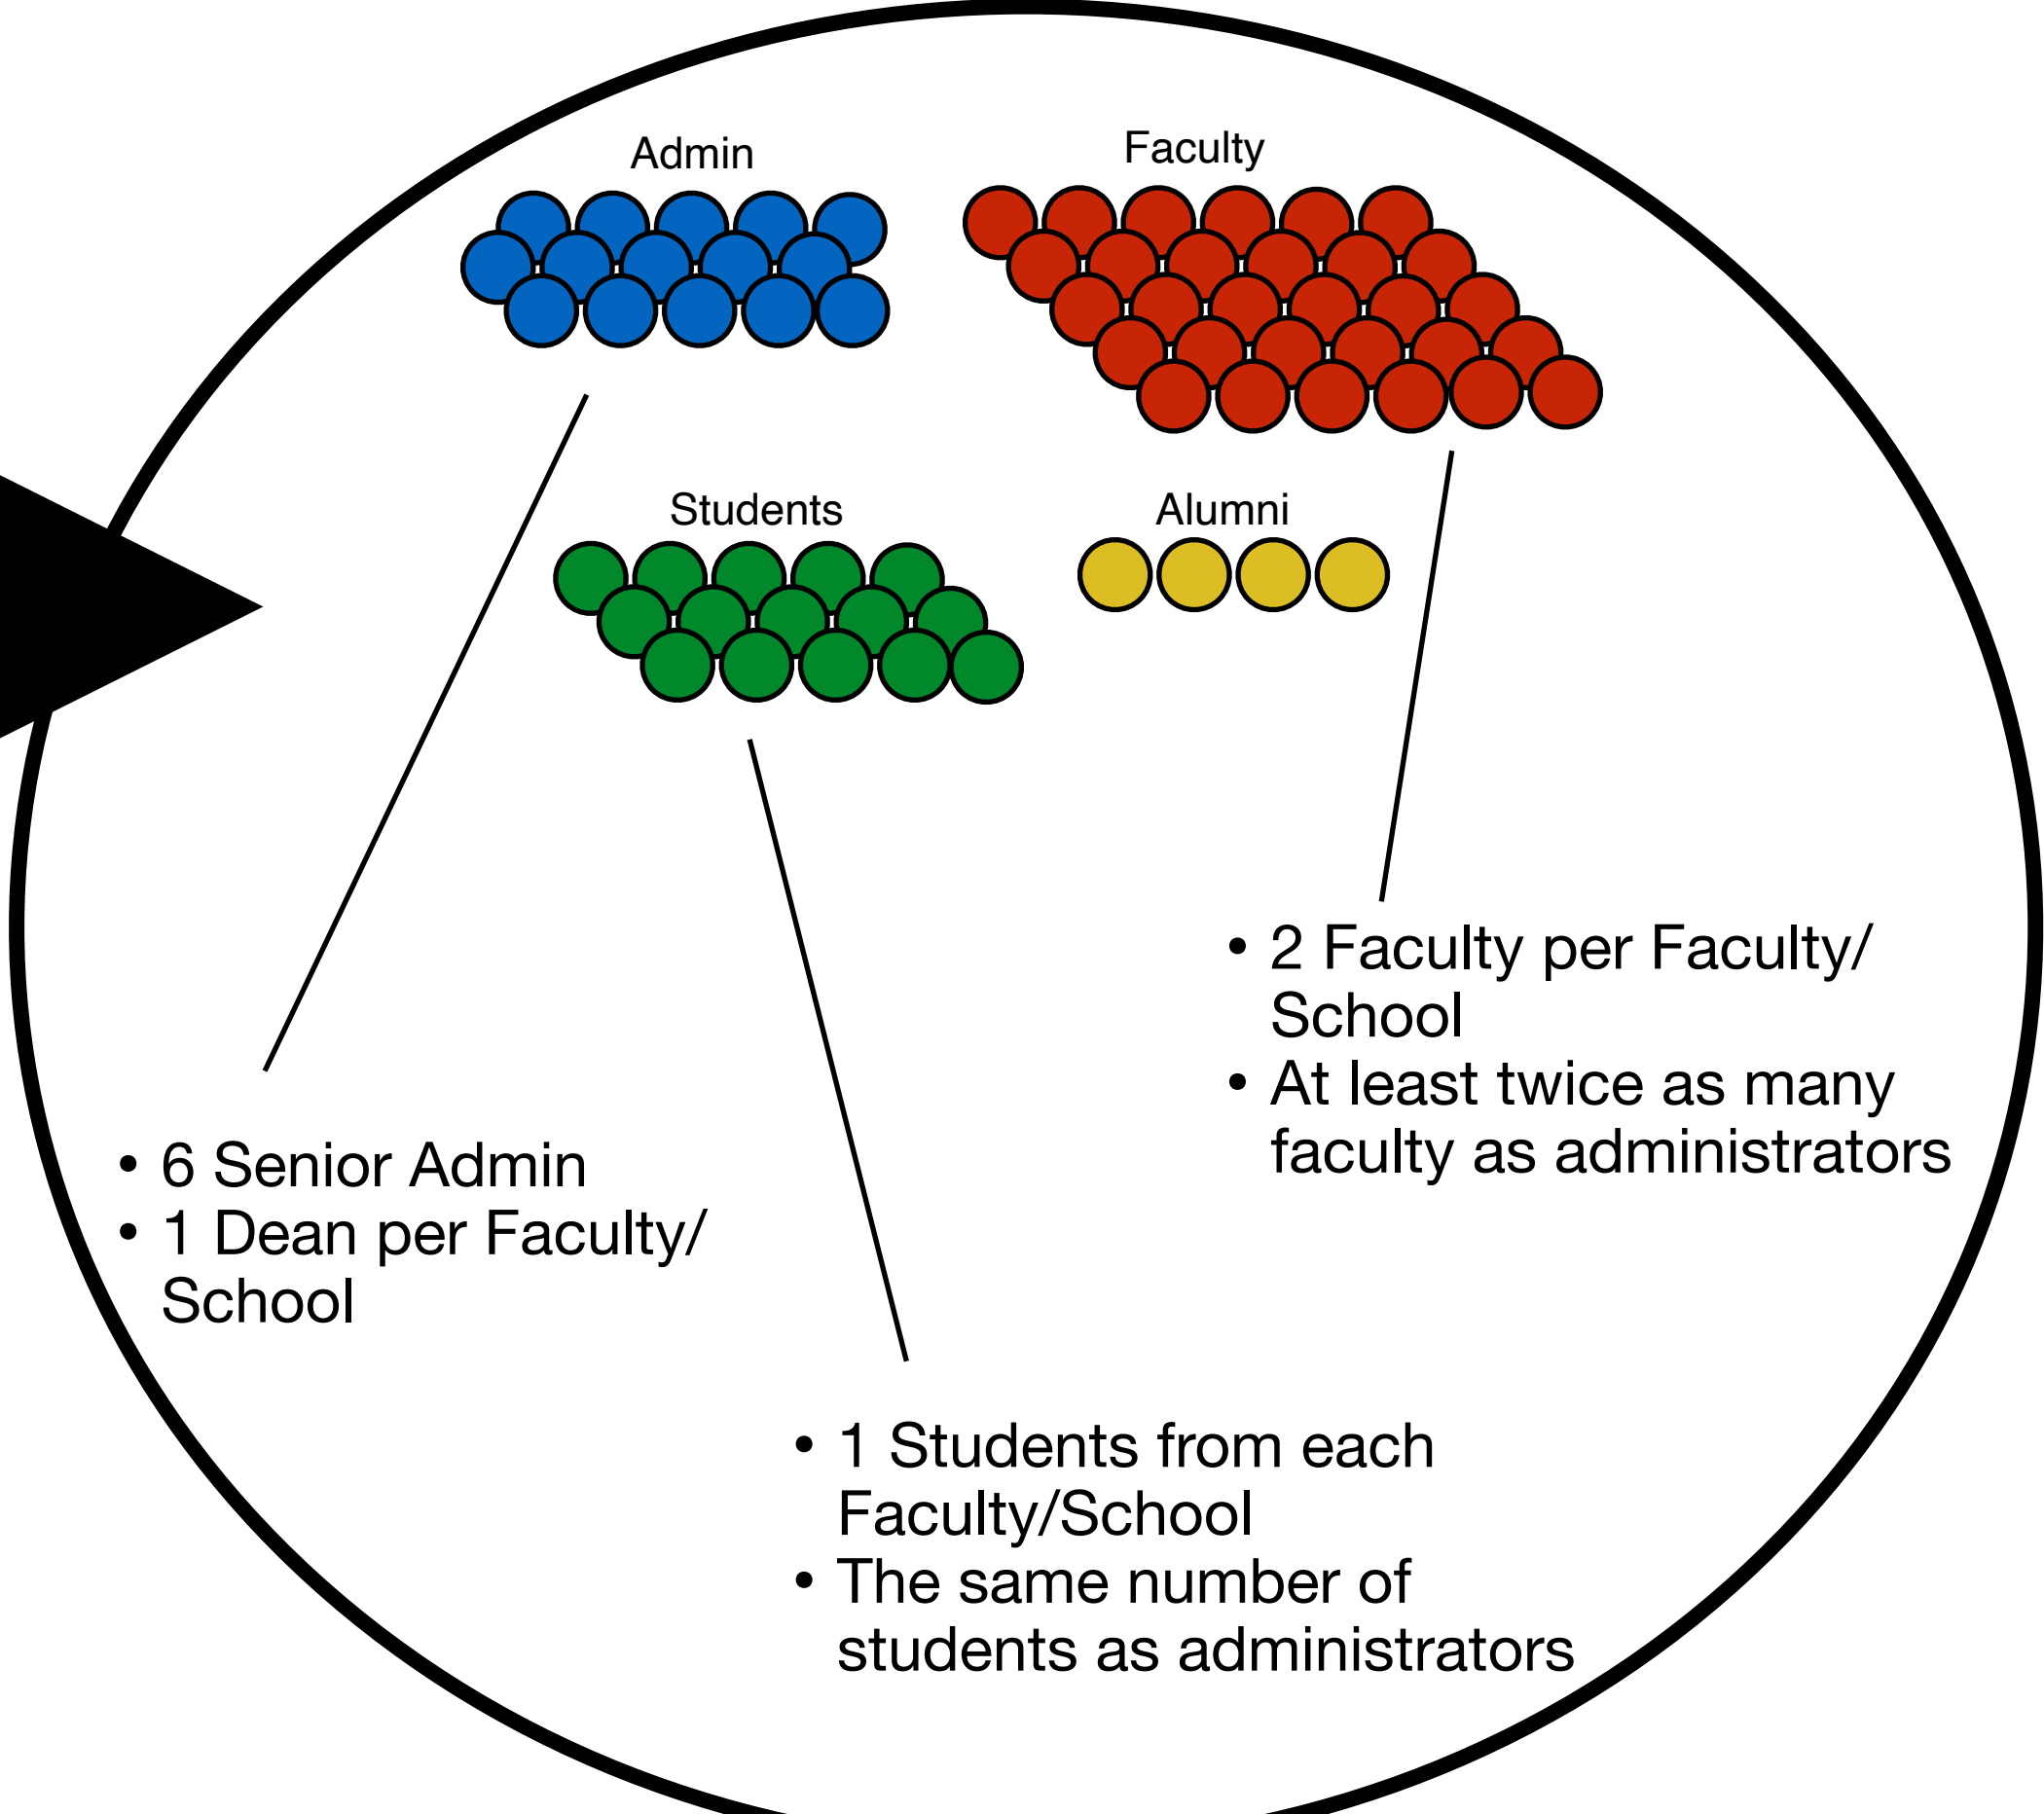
Admin

Faculty

Students

Alumni

• 2 Faculty per Faculty/School
• At least twice as many faculty as administrators

• 6 Senior Admin
• 1 Dean per Faculty/School

• 1 Students from each Faculty/School
• The same number of students as administrators